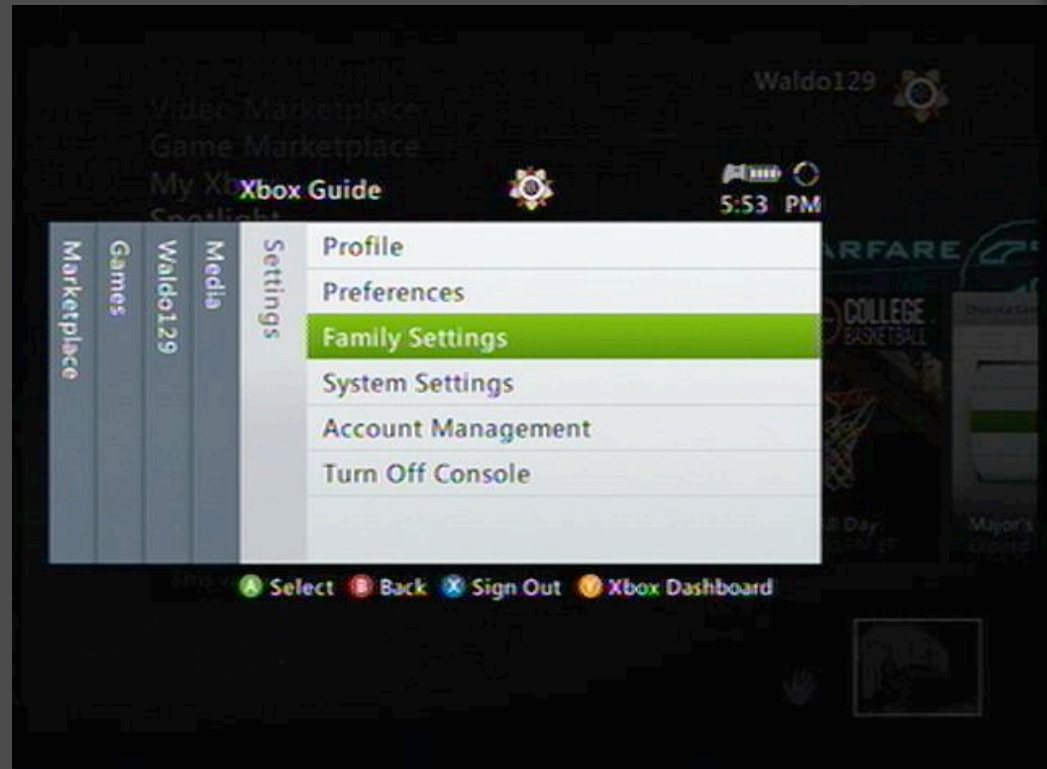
Waldo129

Video Marketplace
Game Marketplace
My Xbox
Spotlight

Xbox Guide
5:53 PM

Marketplace
Games
Waldo129
Media
Settings

Profile
Preferences
Family Settings
System Settings
Account Management
Turn Off Console

ARFARE
COLLEGE BASKETBALL

A Select B Back X Sign Out Y Xbox Dashboard